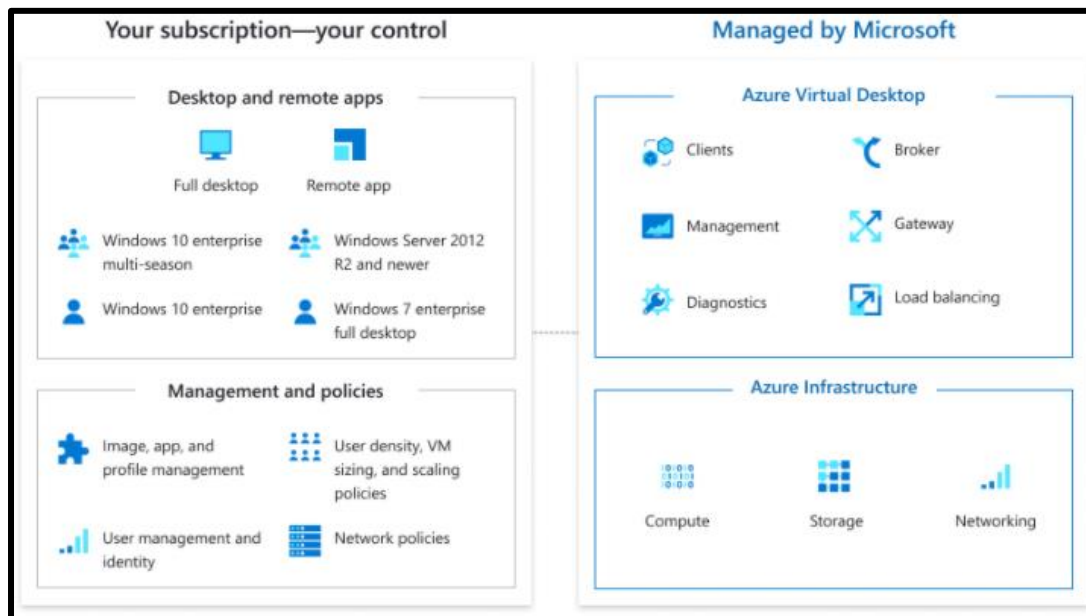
Your subscription—your control

Desktop and remote apps

Full desktop

Remote app

Windows 10 enterprise multi-season

Windows Server 2012 R2 and newer

Windows 10 enterprise

Windows 7 enterprise full desktop

Management and policies

Image, app, and profile management

User density, VM sizing, and scaling policies

User management and identity

Network policies

Managed by Microsoft

Azure Virtual Desktop

Clients

Broker

Management

Gateway

Diagnostics

Load balancing

Azure Infrastructure

Compute

Storage

Networking